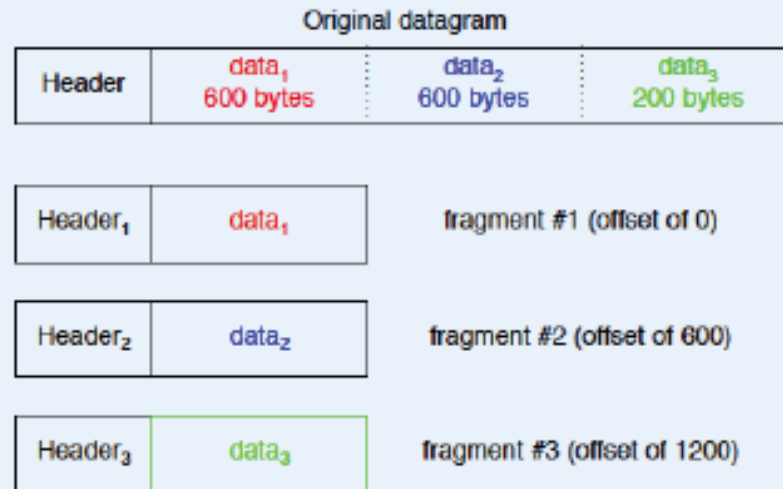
Original datagram

| Header | $data_1$ 600 bytes | $data_2$ 600 bytes | $data_3$ 200 bytes |
|---|---|---|---|

| $Header_1$ | $data_1$ |
|---|---|

fragment #1 (offset of 0)

| $Header_2$ | $data_2$ |
|---|---|

fragment #2 (offset of 600)

| $Header_3$ | $data_3$ |
|---|---|

fragment #3 (offset of 1200)